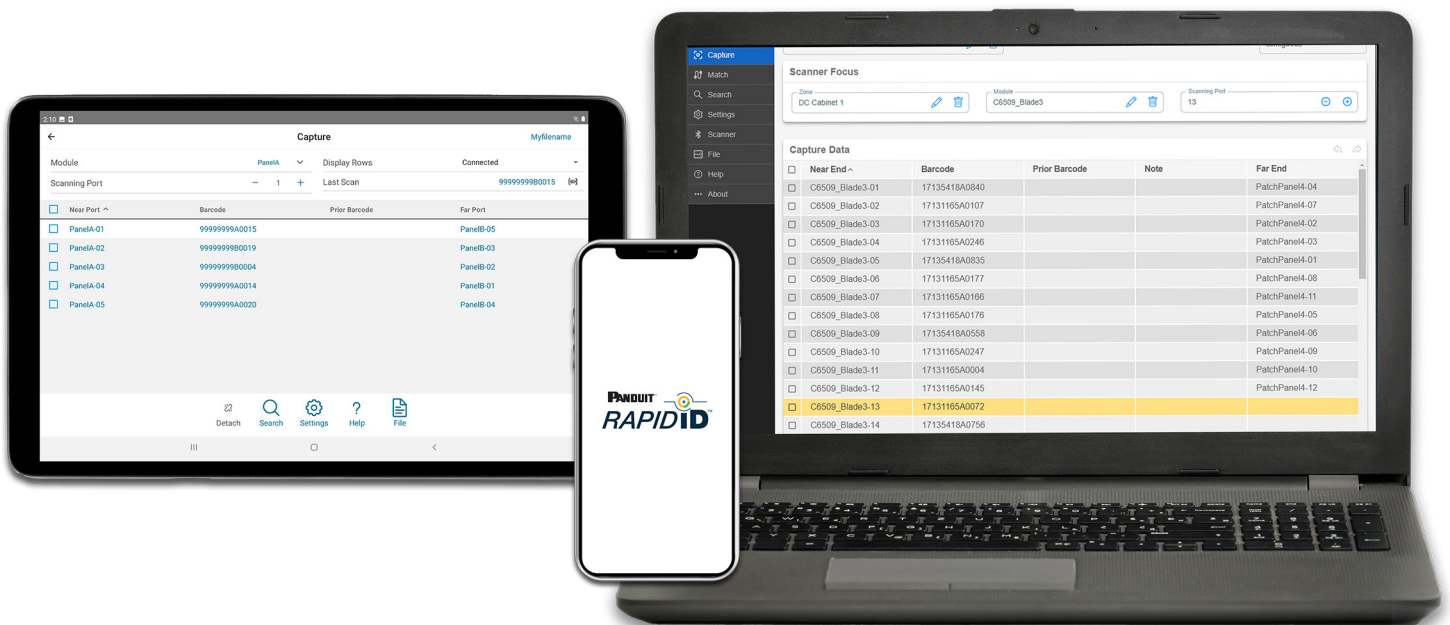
2:10

Capture

Myfilename

Module PanelA

Display Rows Connected

Scanning Port − 1 +

Last Scan 99999999B0015

| Near Port ^ | Barcode | Prior Barcode | Far Port |
|---|---|---|---|
| PanelA-01 | 99999999A0015 | | PanelB-05 |
| PanelA-02 | 99999999B0019 | | PanelB-03 |
| PanelA-03 | 99999999B0004 | | PanelB-02 |
| PanelA-04 | 99999999A0014 | | PanelB-01 |
| PanelA-05 | 99999999A0020 | | PanelB-04 |

Detach Search Settings Help File

PANDUIT
RAPIDID

Capture
Match
Search
Settings
Scanner
File
Help
About

Scanner Focus

Zone
DC Cabinet 1

Module
C6509_Blade3

Scanning Port
13

Capture Data

| Near End ^ | Barcode | Prior Barcode | Note | Far End |
|---|---|---|---|---|
| C6509_Blade3-01 | 17135418A0840 | | | PatchPanel4-04 |
| C6509_Blade3-02 | 17131165A0107 | | | PatchPanel4-07 |
| C6509_Blade3-03 | 17131165A0170 | | | PatchPanel4-02 |
| C6509_Blade3-04 | 17131165A0246 | | | PatchPanel4-03 |
| C6509_Blade3-05 | 17135418A0835 | | | PatchPanel4-01 |
| C6509_Blade3-06 | 17131165A0177 | | | PatchPanel4-08 |
| C6509_Blade3-07 | 17131165A0166 | | | PatchPanel4-11 |
| C6509_Blade3-08 | 17131165A0176 | | | PatchPanel4-05 |
| C6509_Blade3-09 | 17135418A0558 | | | PatchPanel4-06 |
| C6509_Blade3-10 | 17131165A0247 | | | PatchPanel4-09 |
| C6509_Blade3-11 | 17131165A0004 | | | PatchPanel4-10 |
| C6509_Blade3-12 | 17131165A0145 | | | PatchPanel4-12 |
| C6509_Blade3-13 | 17131165A0072 | | | |
| C6509_Blade3-14 | 17135418A0756 | | | |